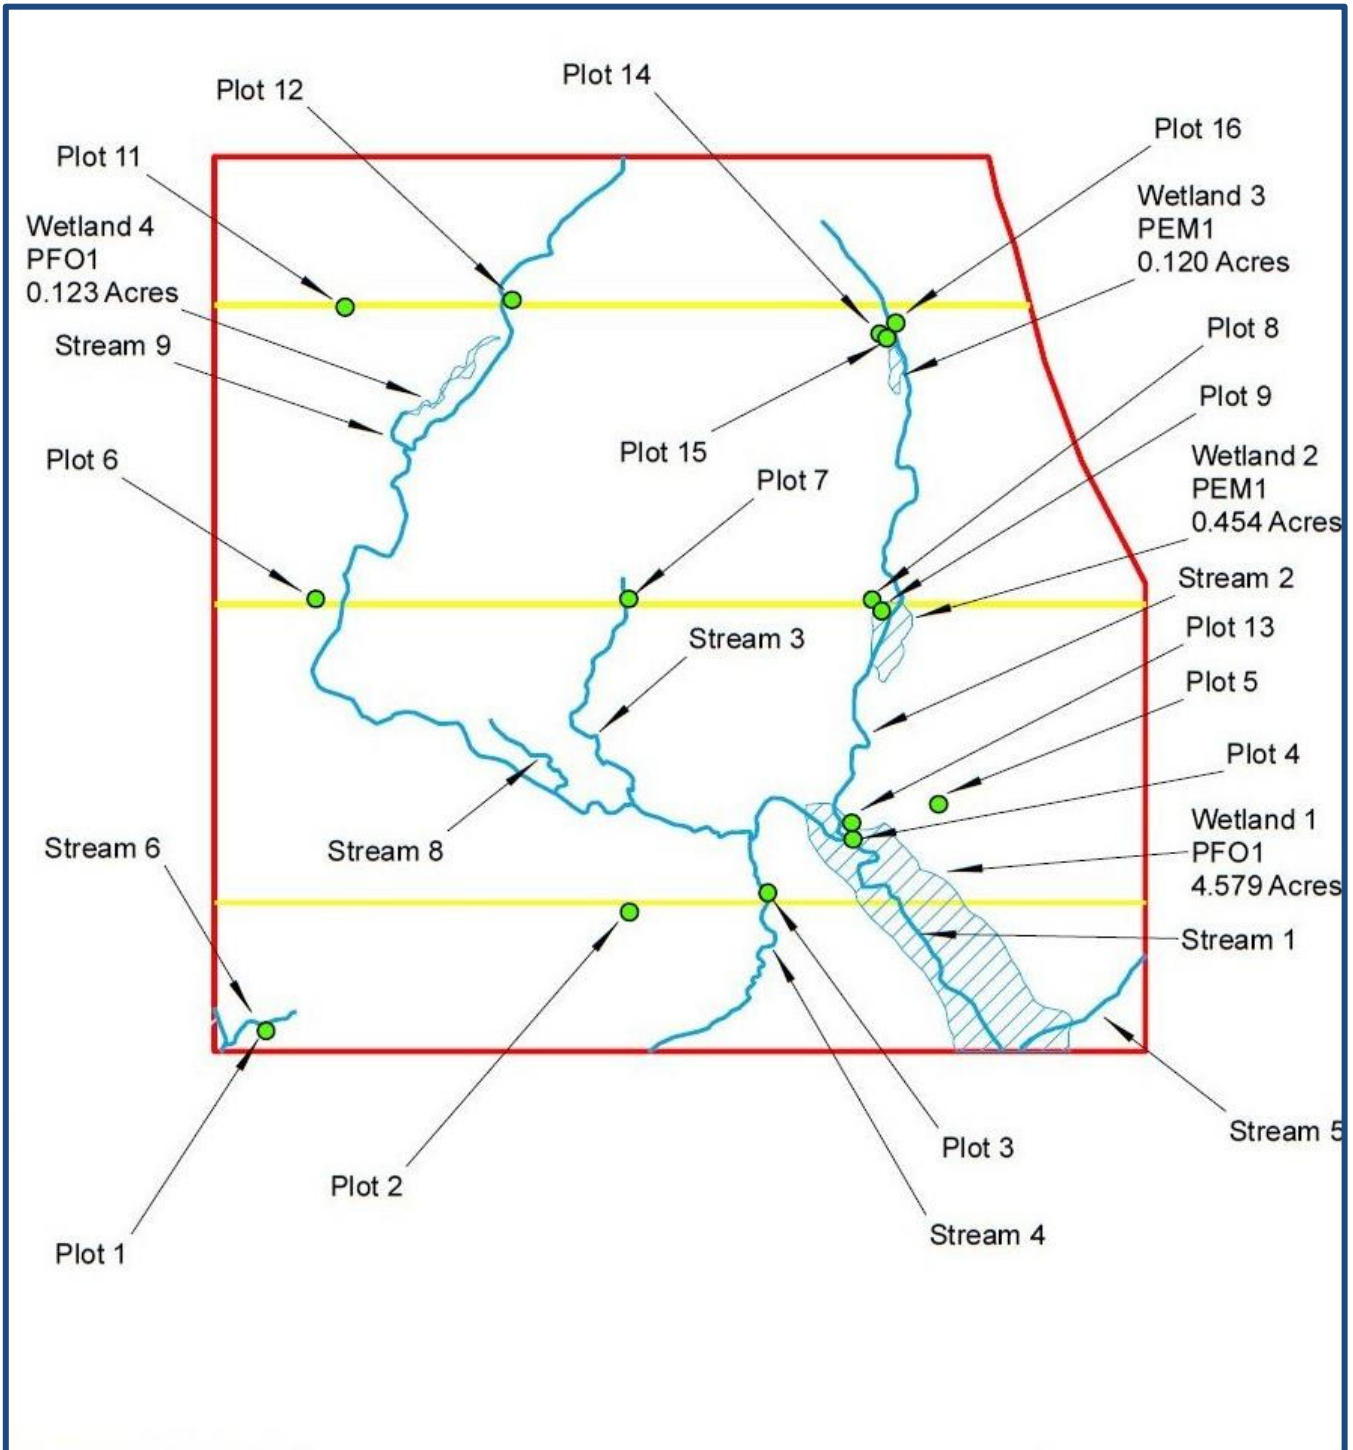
Plot 12

Plot 14

Plot 16

Plot 11

Wetland 3
PEM1
0.120 Acres

Wetland 4
PFO1
0.123 Acres

Stream 9

Plot 8

Plot 9

Plot 15

Plot 6

Plot 7

Wetland 2
PEM1
0.454 Acres

Stream 2

Stream 3

Plot 13

Plot 5

Plot 4

Wetland 1
PFO1
4.579 Acres

Stream 6

Stream 8

Stream 1

Stream 5

Plot 3

Plot 2

Stream 4

Plot 1